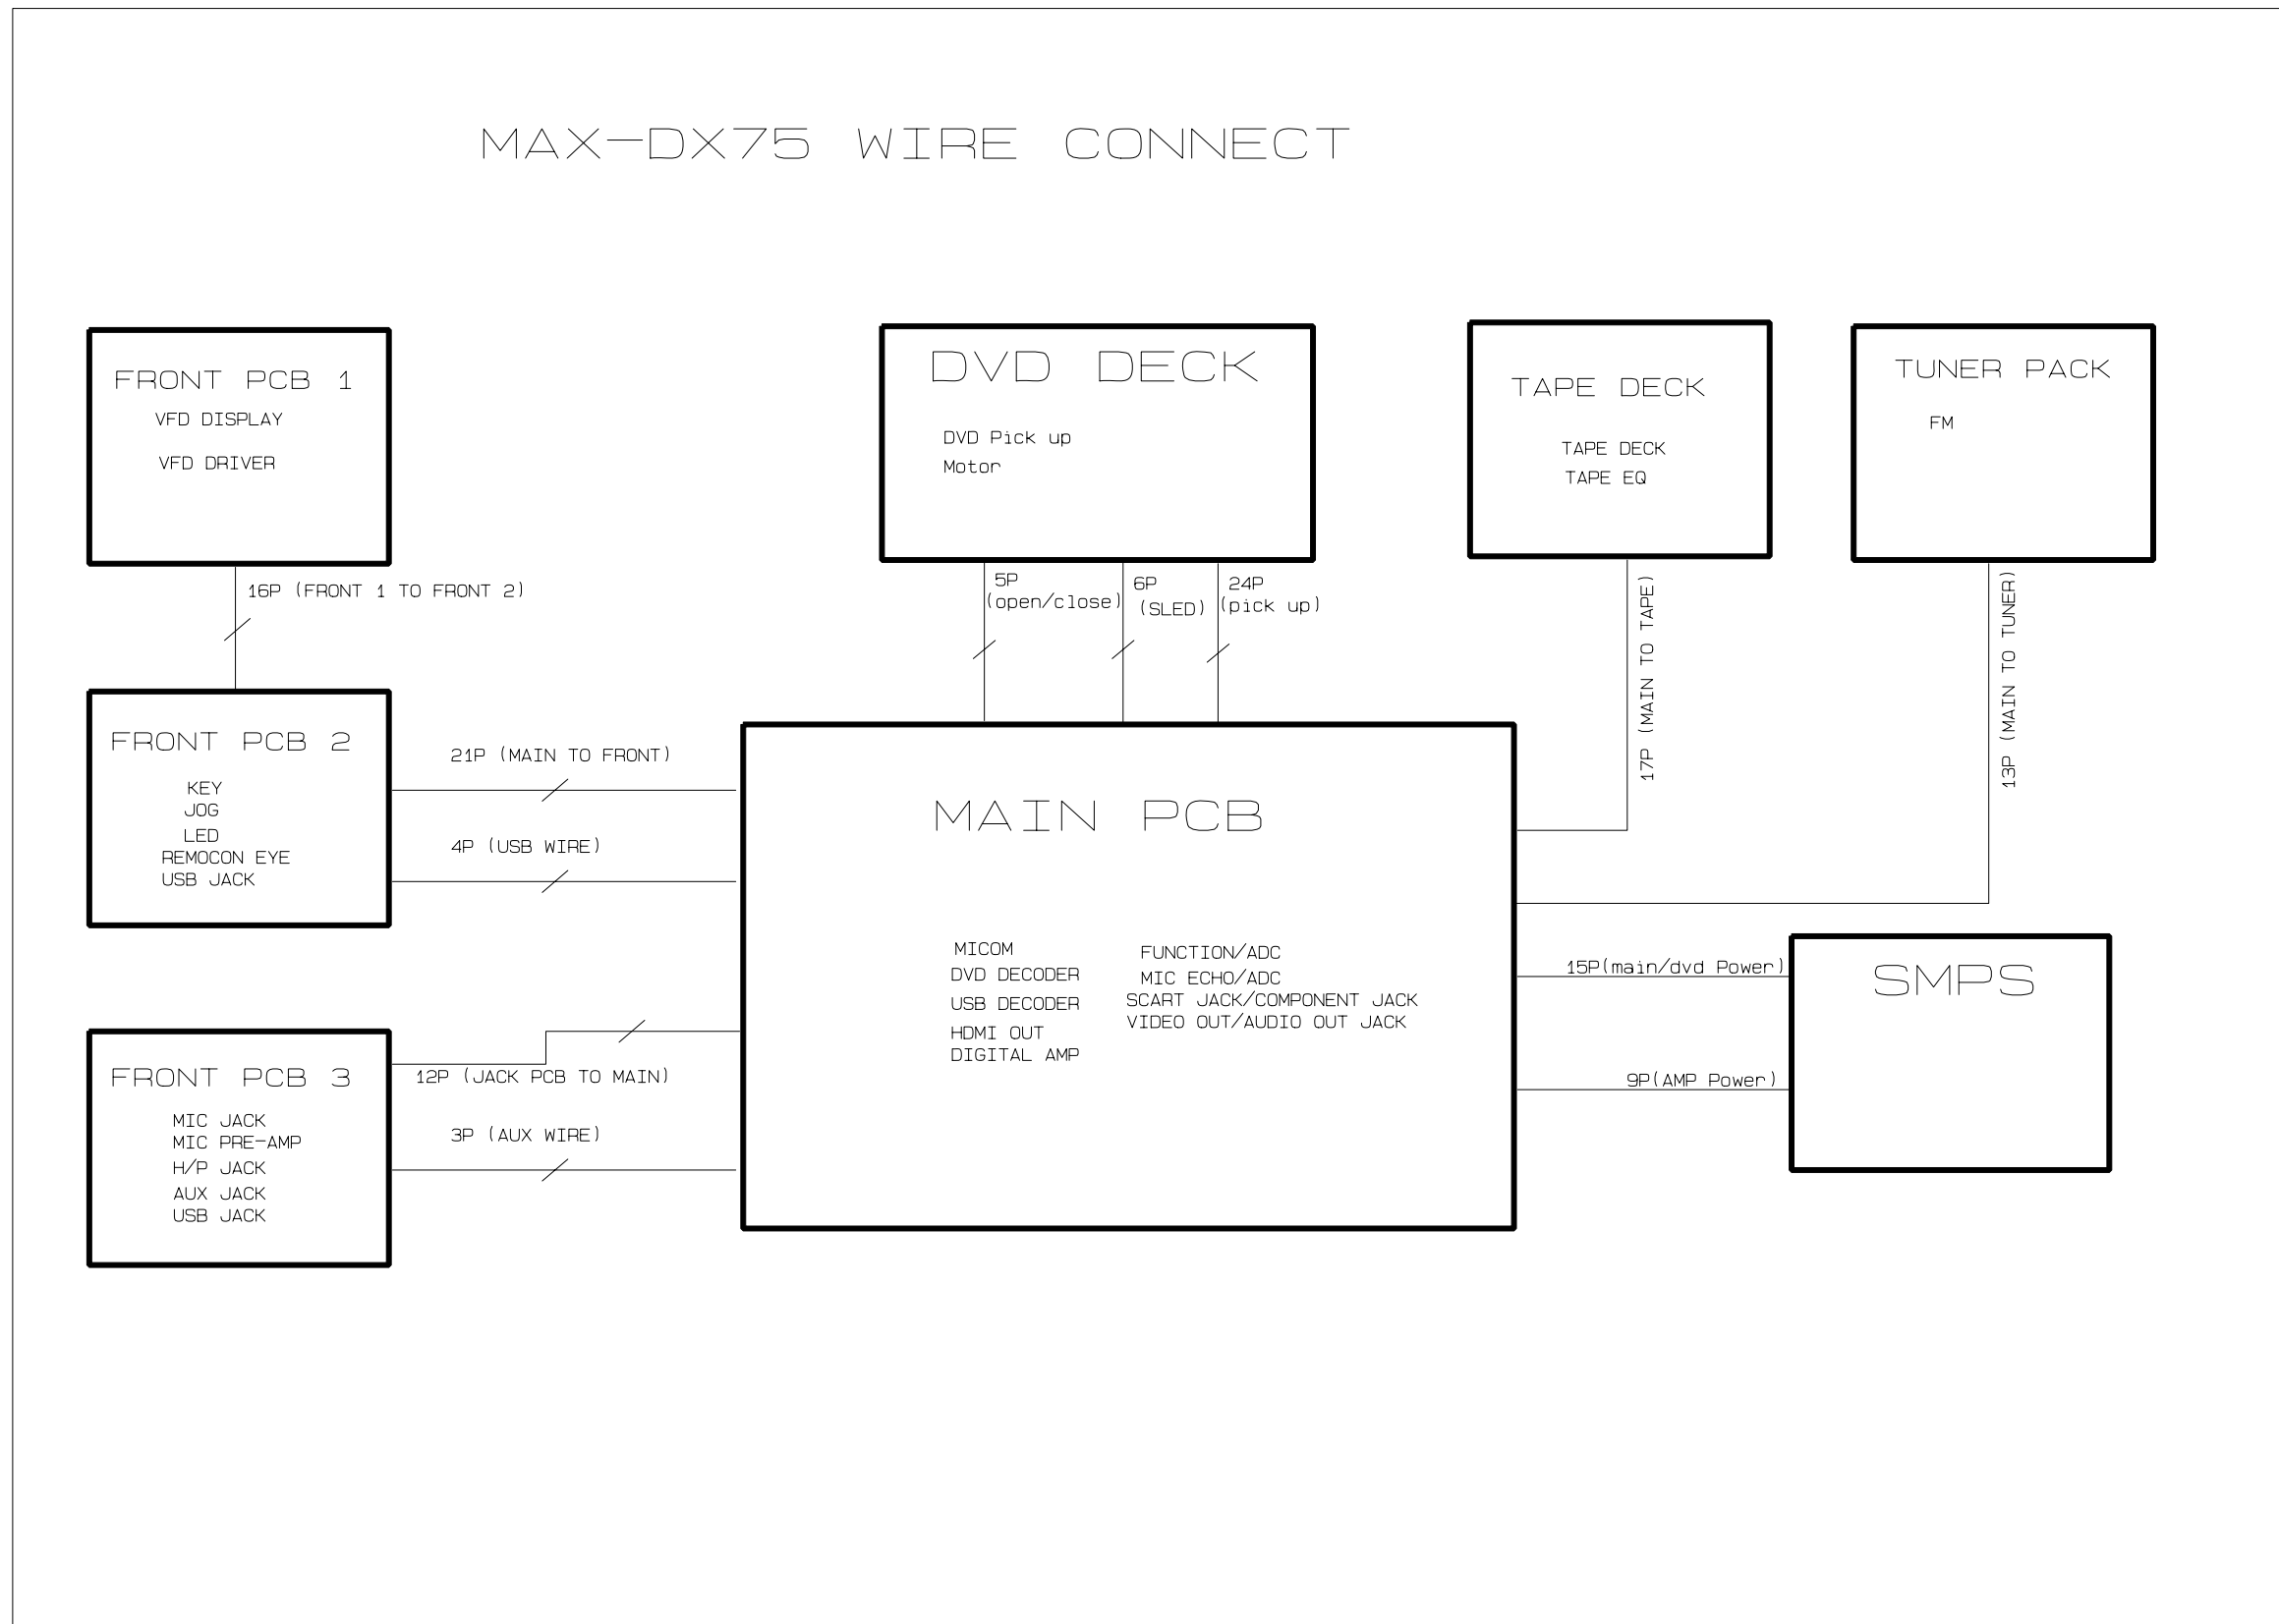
MAX-DX75 WIRE CONNECT

FRONT PCB 1
VFD DISPLAY
VFD DRIVER

16P (FRONT 1 TO FRONT 2)

DVD DECK
DVD Pick up
Motor

5P (open/close)
6P (SLED)
24P (pick up)

TAPE DECK
TAPE DECK
TAPE EQ

17P (MAIN TO TAPE)

TUNER PACK
FM

13P (MAIN TO TUNER)

FRONT PCB 2
KEY
JOG
LED
REMOCON EYE
USB JACK

21P (MAIN TO FRONT)
4P (USB WIRE)

MAIN PCB
MICOM
DVD DECODER
USB DECODER
HDMI OUT
DIGITAL AMP
FUNCTION/ADC
MIC ECHO/ADC
SCART JACK/COMPONENT JACK
VIDEO OUT/AUDIO OUT JACK

15P(main/dvd Power)
9P(AMP Power)

SMPS

FRONT PCB 3
MIC JACK
MIC PRE-AMP
H/P JACK
AUX JACK
USB JACK

12P (JACK PCB TO MAIN)
3P (AUX WIRE)